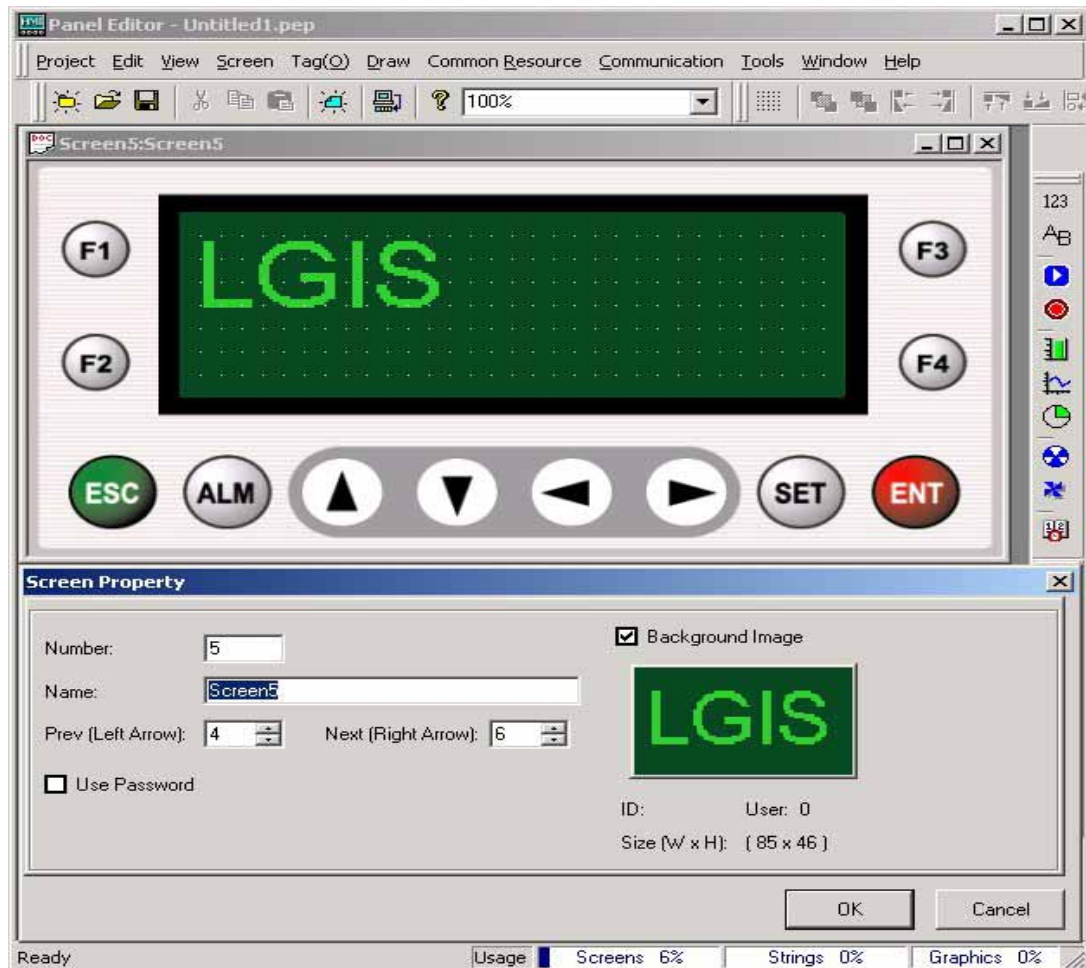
Panel Editor - Untitled1.pep

Project Edit View Screen Tag(O) Draw Common Resource Communication Tools Window Help

100%

Screen5:Screen5

LGIS

F1 F2 F3 F4

ESC ALM SET ENT

123
AB

Screen Property

Number: 5

Name: Screen5

Prev (Left Arrow): 4

Next (Right Arrow): 6

Use Password

Background Image

LGIS

ID: User: 0

Size (W x H): ( 85 x 46 )

OK Cancel

Ready Usage Screens 6% Strings 0% Graphics 0%